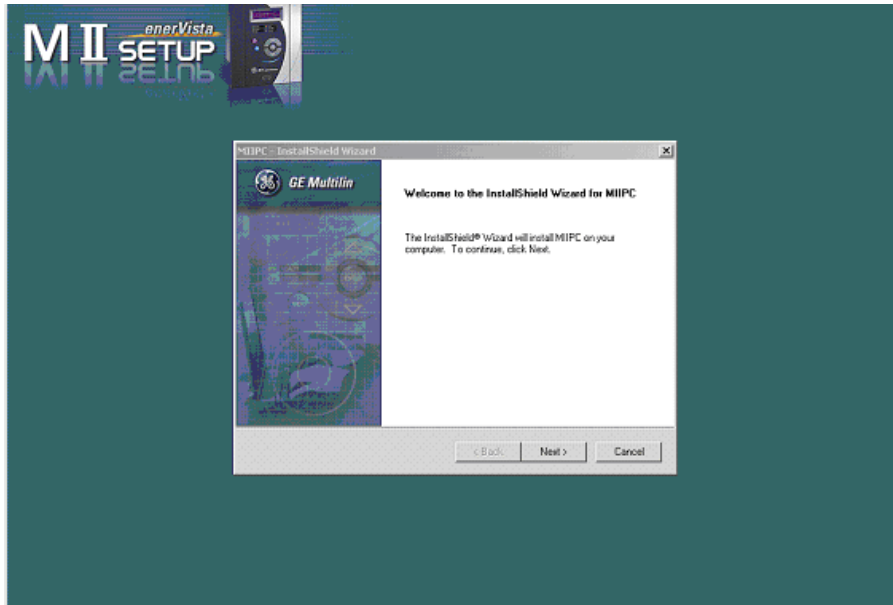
M II enerVista SETUP

MIIPC - InstallShield Wizard

GE Multilin

Welcome to the InstallShield Wizard for MIIPC

The InstallShield® Wizard will install MIIPC on your computer. To continue, click Next.

< Back
Next >
Cancel